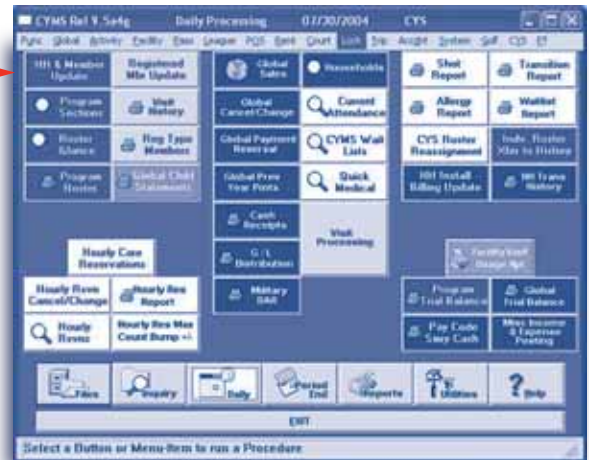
CYMS Rel 9.5a4g Daily Processing 07/30/2004 CYS

Pgmc Global Activity Facility Fees League POS Rent Court Lock Trip Acct System Golf CDS ?

HH & Member Update
Registered Mbr Update
Program Sections
Wait History
Roster Mtance
Reg Type Members
Program Roster
Global Chld Statements

Global Sales
Households
Global Cancel/Change
Current Attendance
Global Payment Reversal
CYMS Wait Lists
Global Prev Year Posts
Quick Medical
Cash Receipts
Visit Processing
G/L Distribution
Military DAR

Shot Report
Transition Report
Allergy Report
Waitlist Report
CYS Roster Reassignment
Indiv. Roster Xfer to History
HH Install Billing Update
HH Trans History

Hourly Care Reservations
Hourly Resv Cancel/Change
Hourly Res Report
Hourly Resv
Hourly Res Max Count Bump +/-

Facility/Staff Usage Rpt
Program Trial Balance
Global Trial Balance
Pay Code Smry Cash
Misc Income & Expense Posting

Files
Inquiry
Daily
Period End
Reports
Utilities
Help

EXIT

Select a Button or Menu-Item to run a Procedure